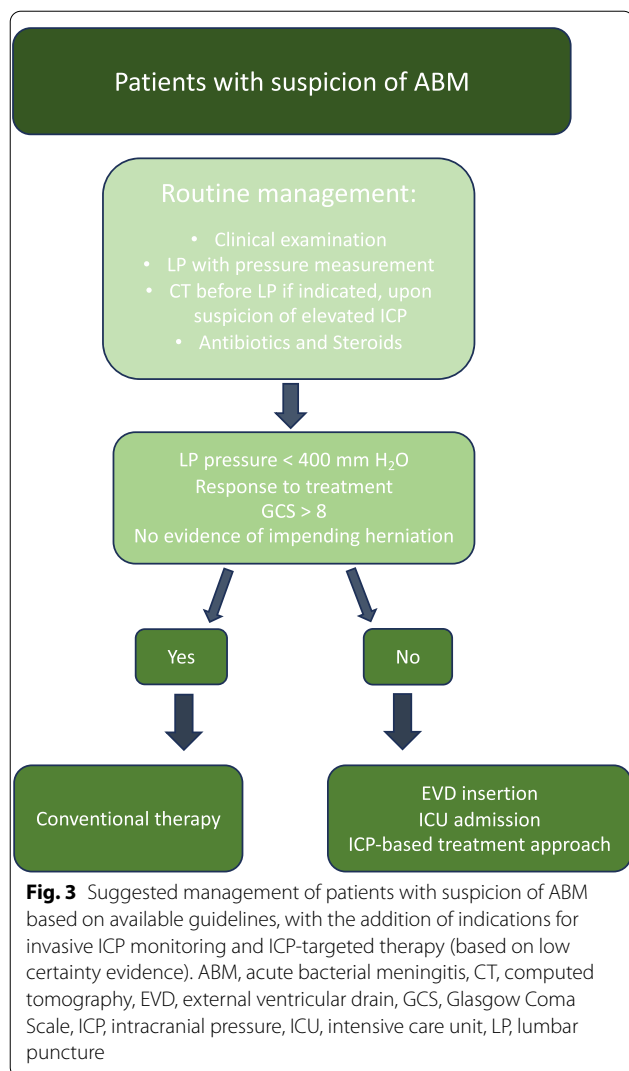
Patients with suspicion of ABM

Routine management:

• Clinical examination
• LP with pressure measurement
• CT before LP if indicated, upon suspicion of elevated ICP
• Antibiotics and Steroids

LP pressure < 400 mm $H_2O$
Response to treatment
GCS > 8
No evidence of impending herniation

Yes

No

Conventional therapy

EVD insertion
ICU admission
ICP-based treatment approach

**Fig. 3** Suggested management of patients with suspicion of ABM based on available guidelines, with the addition of indications for invasive ICP monitoring and ICP-targeted therapy (based on low certainty evidence). ABM, acute bacterial meningitis, CT, computed tomography, EVD, external ventricular drain, GCS, Glasgow Coma Scale, ICP, intracranial pressure, ICU, intensive care unit, LP, lumbar puncture